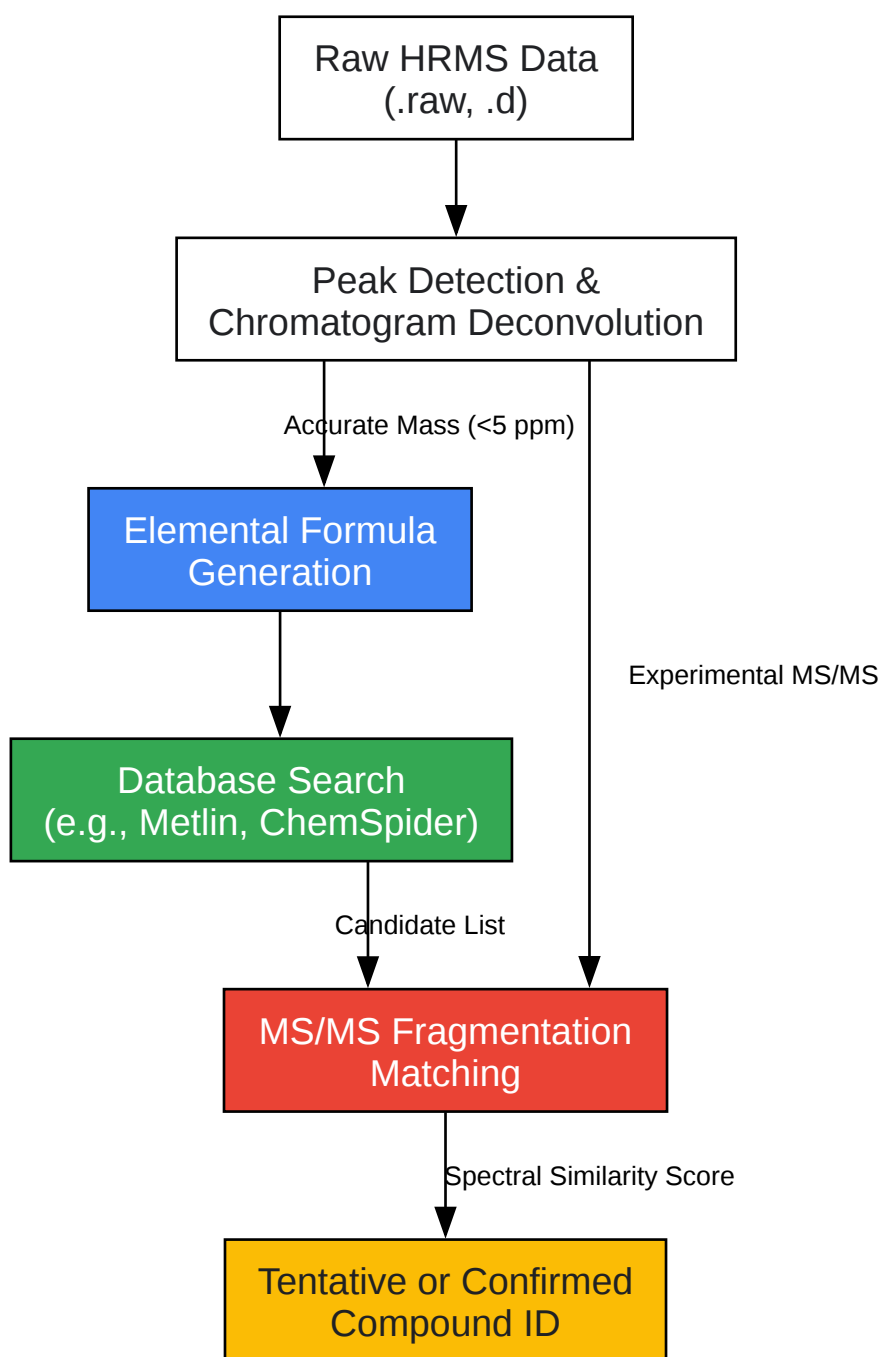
Raw HRMS Data
(.raw, .d)

Peak Detection &
Chromatogram Deconvolution

Accurate Mass (<5 ppm)

Elemental Formula
Generation

Experimental MS/MS

Database Search
(e.g., Metlin, ChemSpider)

Candidate List

MS/MS Fragmentation
Matching

Spectral Similarity Score

Tentative or Confirmed
Compound ID